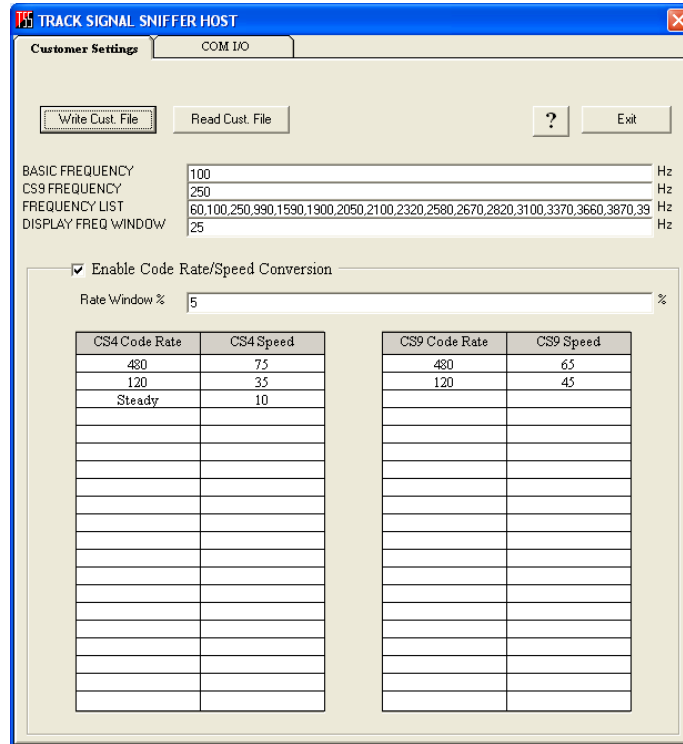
TRACK SIGNAL SNIFFER HOST

Customer Settings | COM I/O

Write Cust. File | Read Cust. File | ? | Exit

BASIC FREQUENCY 100 Hz
CS9 FREQUENCY 250 Hz
FREQUENCY LIST 60,100,250,990,1590,1900,2050,2100,2320,2580,2670,2820,3100,3370,3660,3870,39 Hz
DISPLAY FREQ WINDOW 25 Hz

Enable Code Rate/Speed Conversion

Rate Window % 5 %

| CS4 Code Rate | CS4 Speed |
|---|---|
| 480 | 75 |
| 120 | 35 |
| Steady | 10 |

| CS9 Code Rate | CS9 Speed |
|---|---|
| 480 | 65 |
| 120 | 45 |